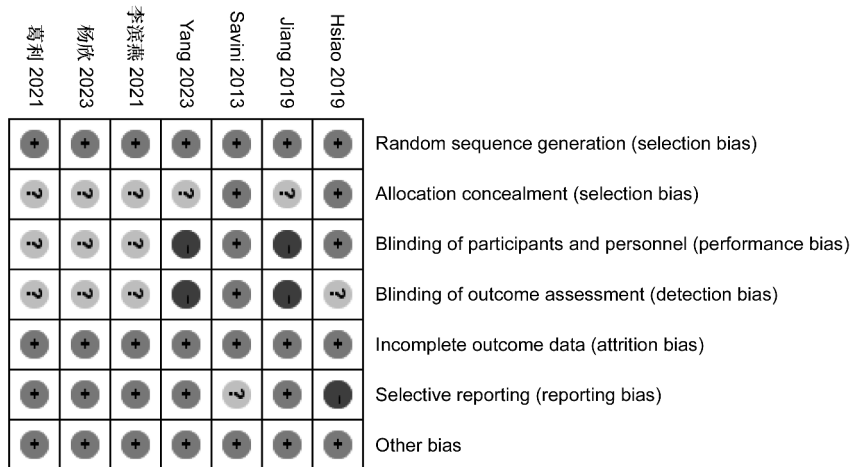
| 葛利 2021 | 杨欣 2023 | 李滨燕 2021 | Yang 2023 | Savini 2013 | Jiang 2019 | Hsiao 2019 | |
|---|---|---|---|---|---|---|---|
| + | + | + | + | + | + | + | Random sequence generation (selection bias) |
| ? | ? | ? | ? | + | ? | + | Allocation concealment (selection bias) |
| ? | ? | ? | - | + | - | + | Blinding of participants and personnel (performance bias) |
| ? | ? | ? | - | + | - | ? | Blinding of outcome assessment (detection bias) |
| + | + | + | + | + | + | + | Incomplete outcome data (attrition bias) |
| + | + | + | + | ? | + | - | Selective reporting (reporting bias) |
| + | + | + | + | + | + | + | Other bias |